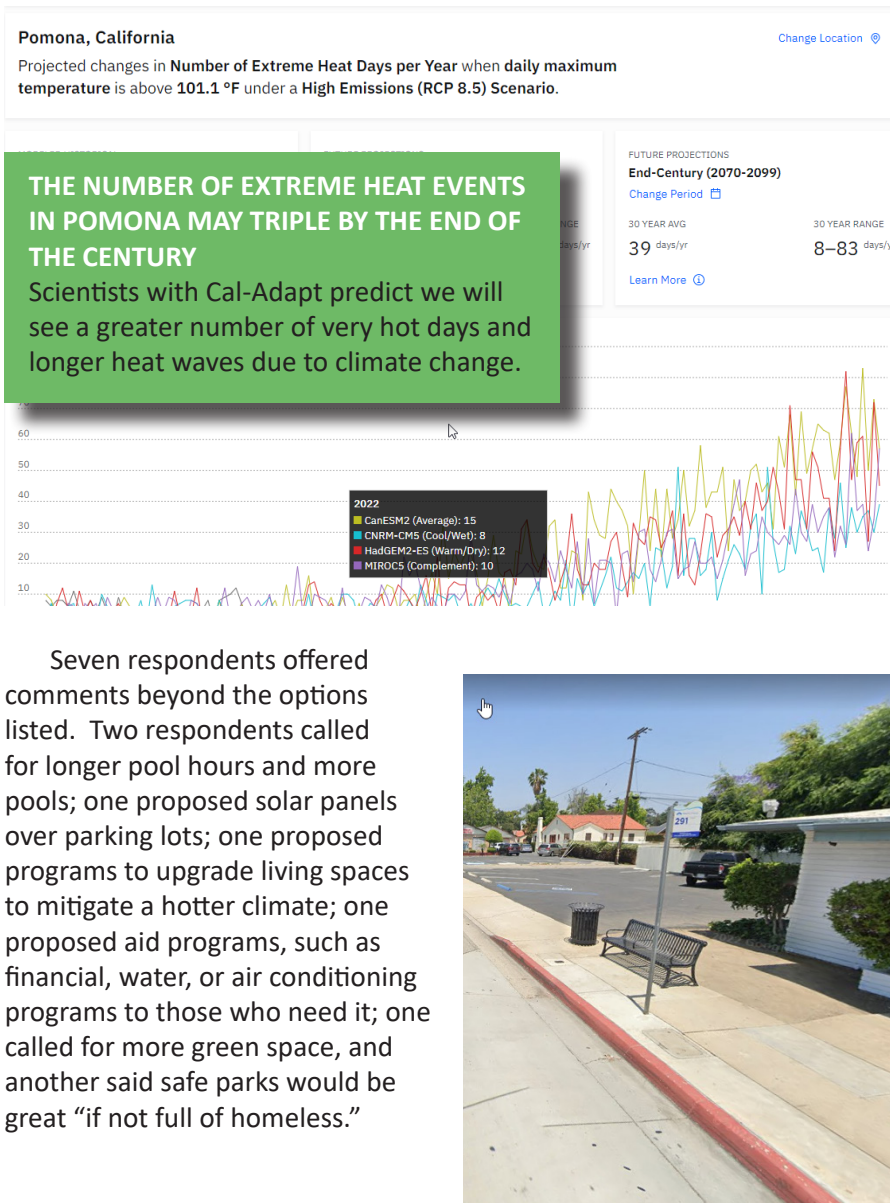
Pomona, California

Change Location

Projected changes in Number of Extreme Heat Days per Year when daily maximum temperature is above 101.1 °F under a High Emissions (RCP 8.5) Scenario.

THE NUMBER OF EXTREME HEAT EVENTS IN POMONA MAY TRIPLE BY THE END OF THE CENTURY
Scientists with Cal-Adapt predict we will see a greater number of very hot days and longer heat waves due to climate change.

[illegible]NGE
days/yr

FUTURE PROJECTIONS
End-Century (2070-2099)
Change Period
30 YEAR AVG
39 days/yr
30 YEAR RANGE
8–83 days/y
Learn More

60
50
40
30
20
10

2022
CanESM2 (Average): 15
CNRM-CM5 (Cool/Wet): 8
HadGEM2-ES (Warm/Dry): 12
MIROC5 (Complement): 10

Seven respondents offered comments beyond the options listed. Two respondents called for longer pool hours and more pools; one proposed solar panels over parking lots; one proposed programs to upgrade living spaces to mitigate a hotter climate; one proposed aid programs, such as financial, water, or air conditioning programs to those who need it; one called for more green space, and another said safe parks would be great “if not full of homeless.”

291